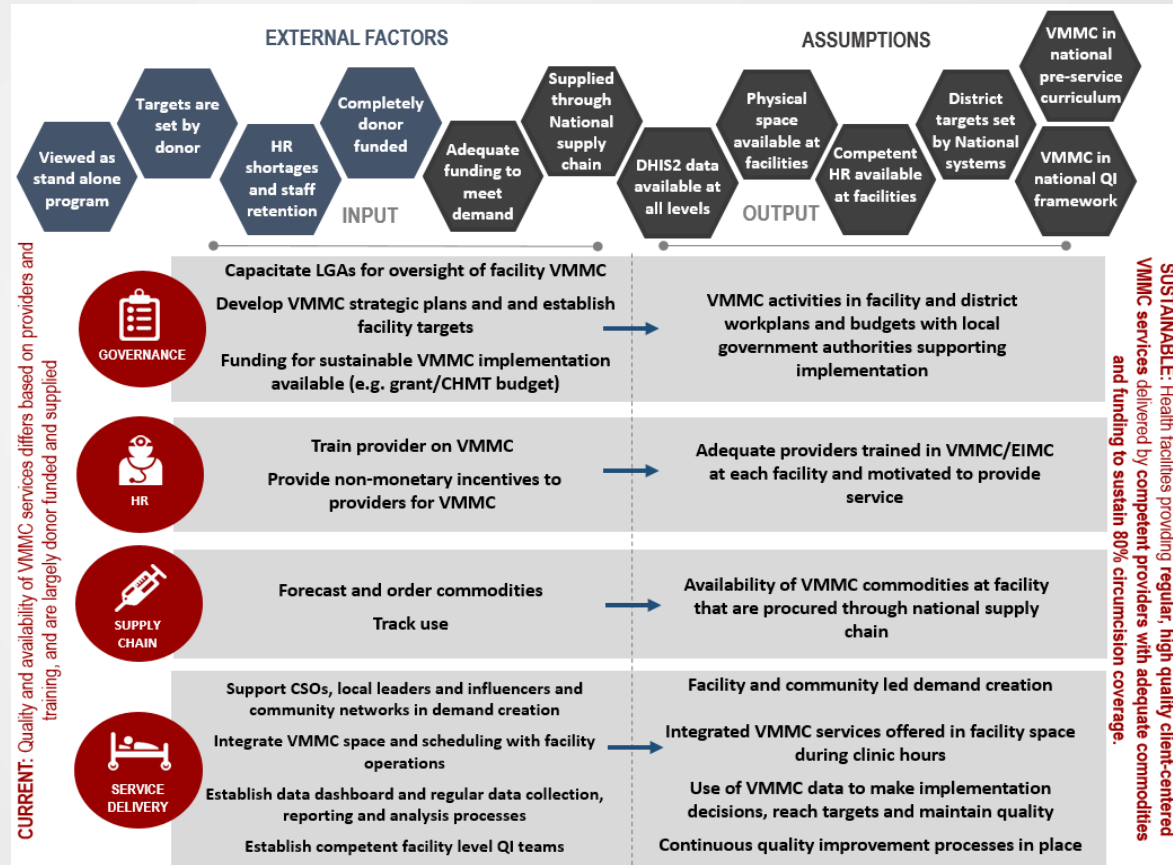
EXTERNAL FACTORS

Viewed as stand alone program

Targets are set by donor

HR shortages and staff retention

Completely donor funded

Adequate funding to meet demand

Supplied through National supply chain

INPUT

ASSUMPTIONS

DHIS2 data available at all levels

Physical space available at facilities

Competent HR available at facilities

District targets set by National systems

VMMC in national pre-service curriculum

VMMC in national QI framework

OUTPUT

CURRENT: Quality and availability of VMMC services differs based on providers and training, and are largely donor funded and supplied

GOVERNANCE

Capacitate LGAs for oversight of facility VMMC

Develop VMMC strategic plans and and establish facility targets

Funding for sustainable VMMC implementation available (e.g. grant/CHMT budget)

VMMC activities in facility and district workplans and budgets with local government authorities supporting implementation

HR

Train provider on VMMC

Provide non-monetary incentives to providers for VMMC

Adequate providers trained in VMMC/EIMC at each facility and motivated to provide service

SUPPLY CHAIN

Forecast and order commodities

Track use

Availability of VMMC commodities at facility that are procured through national supply chain

SERVICE DELIVERY

Support CSOs, local leaders and influencers and community networks in demand creation

Integrate VMMC space and scheduling with facility operations

Establish data dashboard and regular data collection, reporting and analysis processes

Establish competent facility level QI teams

Facility and community led demand creation

Integrated VMMC services offered in facility space during clinic hours

Use of VMMC data to make implementation decisions, reach targets and maintain quality

Continuous quality improvement processes in place

SUSTAINABLE: Health facilites providing regular, high quality client-centered VMMC services delivered by competent providers with adequate commodities and funding to sustain 80% circumcision coverage.